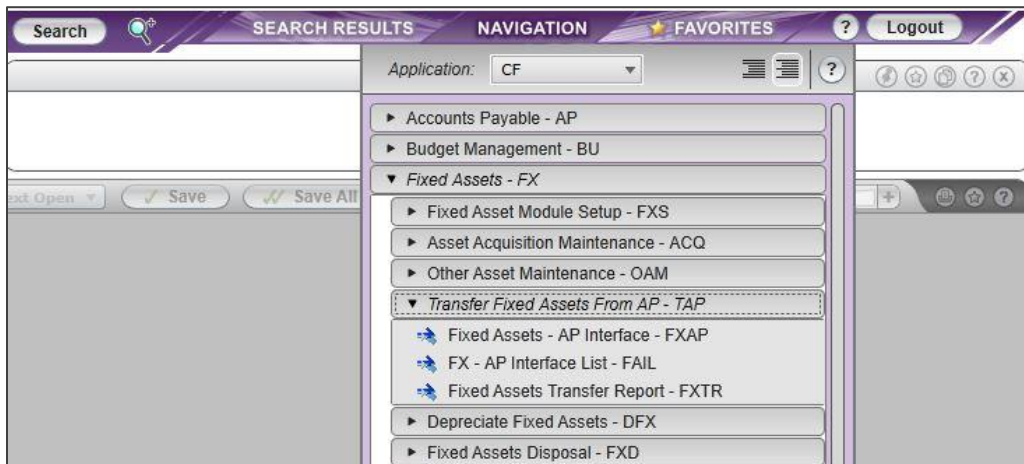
Search

SEARCH RESULTS

NAVIGATION

FAVORITES

?

Logout

Application: CF

?

xt Open

Save

Save All

► Accounts Payable - AP

► Budget Management - BU

▼ Fixed Assets - FX

► Fixed Asset Module Setup - FXS

► Asset Acquisition Maintenance - ACQ

► Other Asset Maintenance - OAM

▼ Transfer Fixed Assets From AP - TAP

Fixed Assets - AP Interface - FXAP

FX - AP Interface List - FAIL

Fixed Assets Transfer Report - FXTR

► Depreciate Fixed Assets - DFX

► Fixed Assets Disposal - FXD